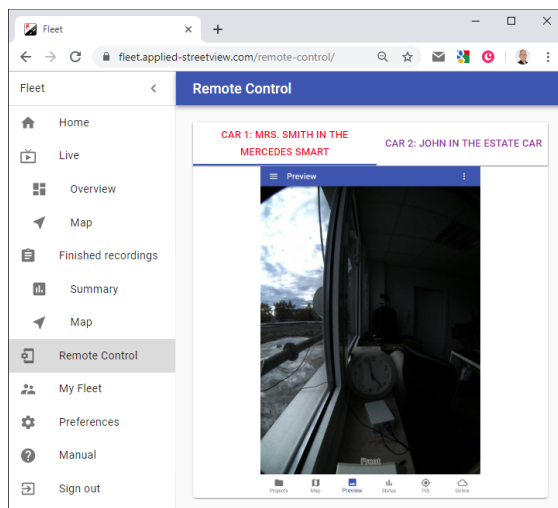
Fleet ×

fleet.applied-streetview.com/remote-control/

Fleet

Home

Live

Overview

Map

Finished recordings

Summary

Map

Remote Control

My Fleet

Preferences

Manual

Sign out

Remote Control

CAR 1: MRS. SMITH IN THE MERCEDES SMART

CAR 2: JOHN IN THE ESTATE CAR

Preview

Projects Map Preview Status POI Online